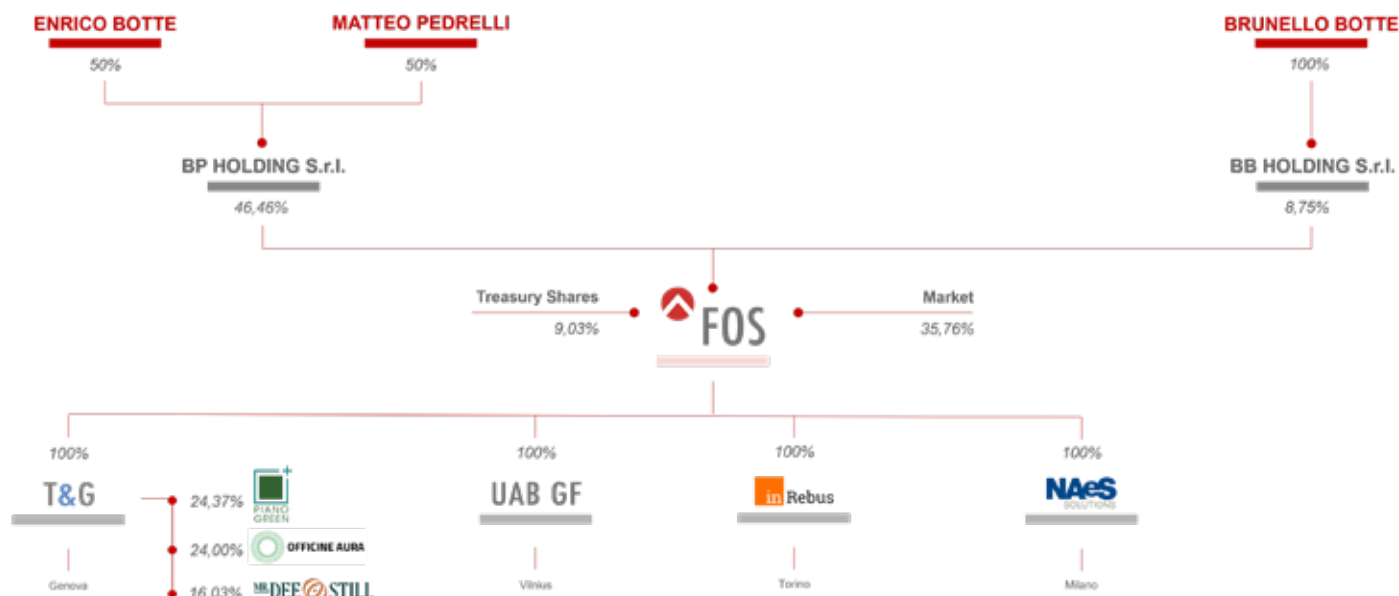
ENRICO BOTTE
50%

MATTEO PEDRELLI
50%

BRUNELLO BOTTE
100%

BP HOLDING S.r.l.
46,46%

BB HOLDING S.r.l.
8,75%

Treasury Shares
9,03%

FOS

Market
35,76%

100%
T&G
Genova

24,37% PIANO GREEN
24,00% OFFICINE AURA
16,03% MR DEE STILL

100%
UAB GF
Vilnius

100%
in Rebus
Torino

100%
NAeS SOLUTIONS
Milano